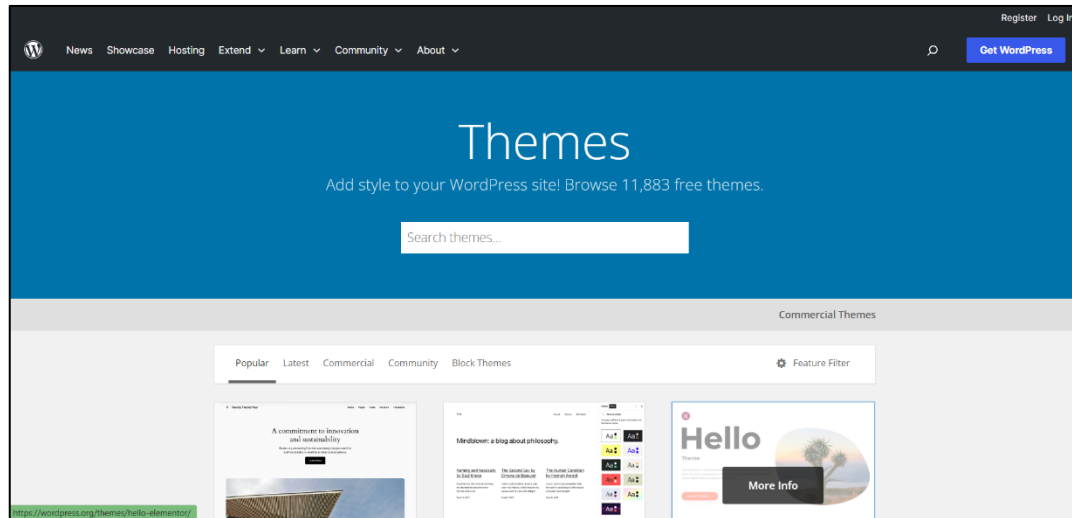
Register Log In

News Showcase Hosting Extend Learn Community About

Get WordPress

Themes

Add style to your WordPress site! Browse 11,883 free themes.

Search themes...

Commercial Themes

Popular Latest Commercial Community Block Themes

Feature Filter

A commitment to innovation and sustainability

Mindblown: a blog about philosophy.

Aa Aa Aa Aa Aa Aa Aa Aa Aa Aa Aa

Hello

Theme

More Info

https://wordpress.org/themes/hello-elementor/